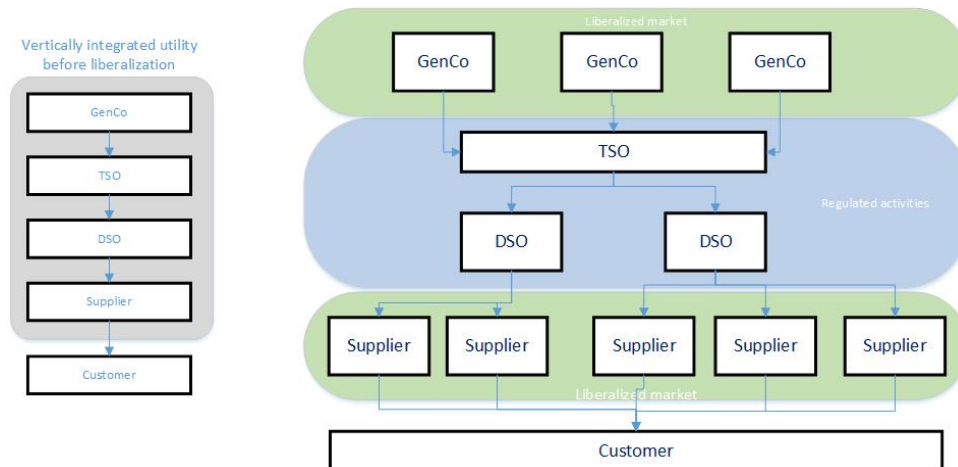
Vertically integrated utility before liberalization

GenCo

TSO

DSO

Supplier

Customer

Liberalized market

GenCo

GenCo

GenCo

TSO

Regulated activities

DSO

DSO

Supplier

Supplier

Supplier

Supplier

Supplier

Liberalized market

Customer